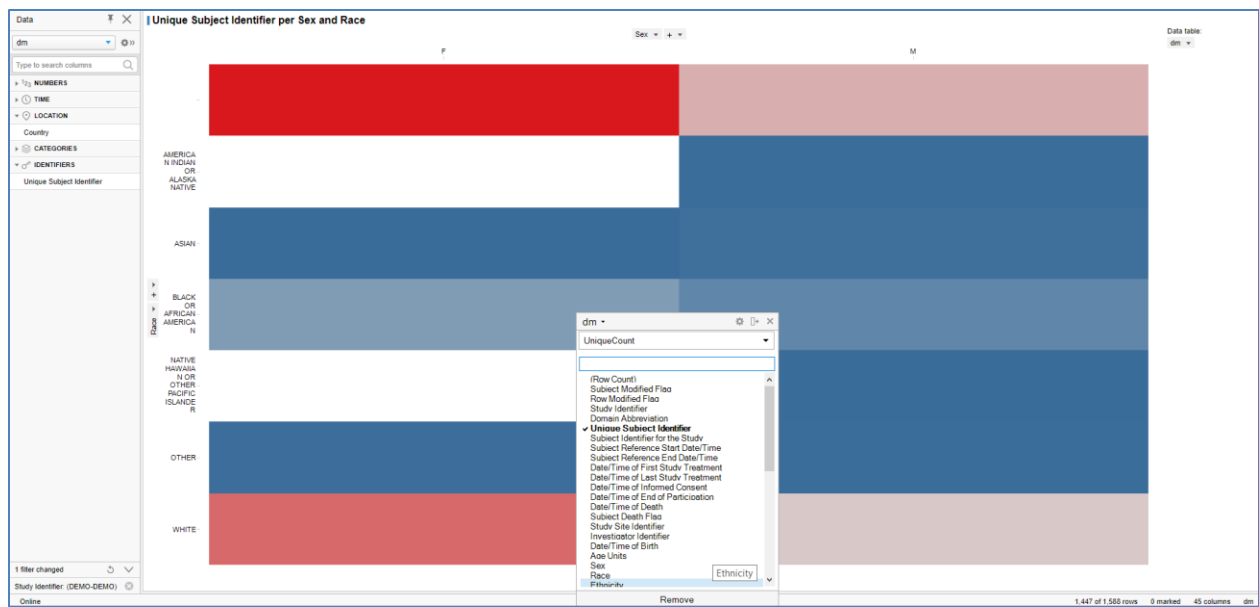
Data

dm

Type to search columns

NUMBERS

TIME

LOCATION

Country

CATEGORIES

IDENTIFIERS

Unique Subject Identifier

1 filter changed

Study Identifier: (DEMO-DEMO)

Online

Unique Subject Identifier per Sex and Race

Sex

F

M

Data table:

dm

AMERICAN INDIAN OR ALASKA NATIVE

ASIAN

BLACK OR AFRICAN AMERICAN

NATIVE HAWAIIAN OR OTHER PACIFIC ISLANDER

OTHER

WHITE

Race

dm

UniqueCount

(Row Count)
Subject Modified Flag
Row Modified Flag
Study Identifier
Domain Abbreviation
✔ Unique Subject Identifier
Subject Identifier for the Study
Subject Reference Start Date/Time
Subject Reference End Date/Time
Date/Time of First Study Treatment
Date/Time of Last Study Treatment
Date/Time of Informed Consent
Date/Time of End of Participation
Date/Time of Death
Subject Death Flag
Study Site Identifier
Investigator Identifier
Date/Time of Birth
Age Units
Sex
Race
Ethnicity

Ethnicity

Remove

1,447 of 1,588 rows 0 marked 45 columns dm